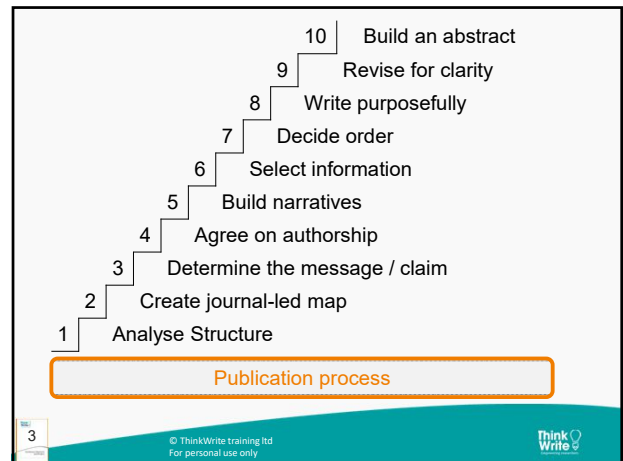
10 Build an abstract

9 Revise for clarity

8 Write purposefully

7 Decide order

6 Select information

5 Build narratives

4 Agree on authorship

3 Determine the message / claim

2 Create journal-led map

1 Analyse Structure

Publication process

3

© ThinkWrite training ltd
For personal use only

Think Write